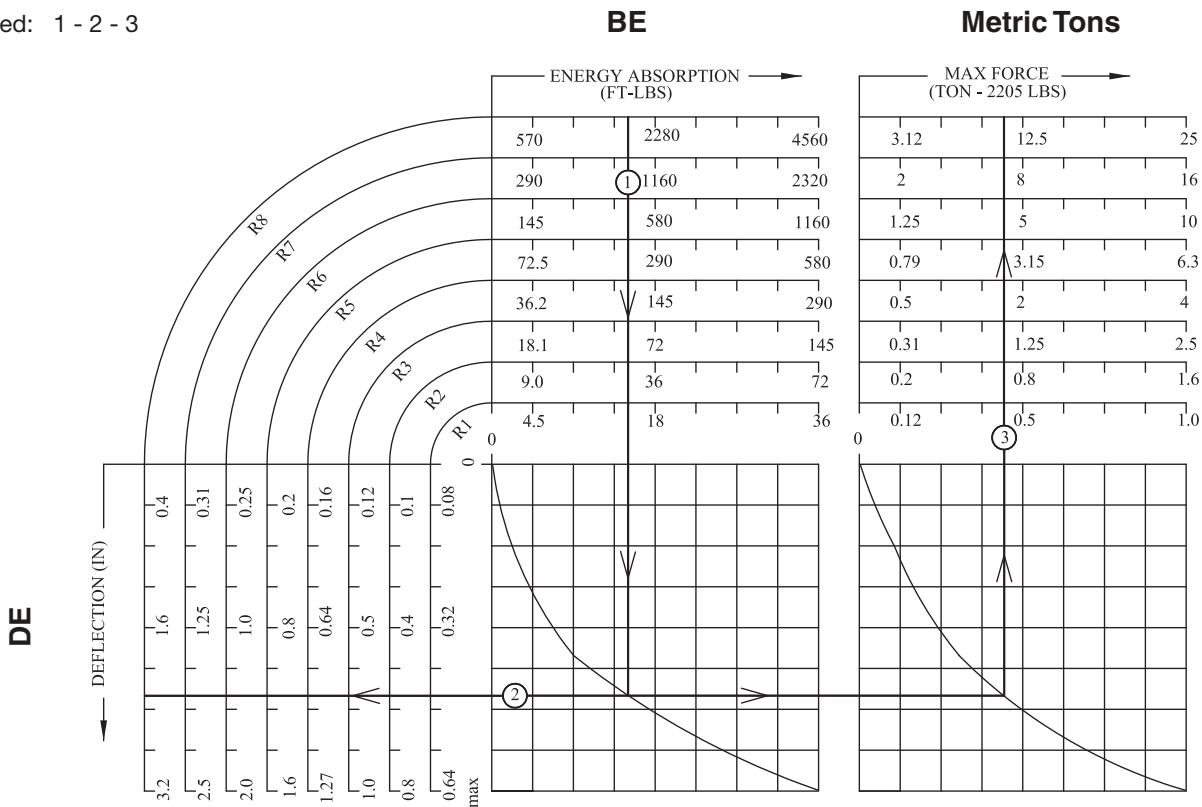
ed: 1 - 2 - 3

BE

Metric Tons

ENERGY ABSORPTION (FT-LBS)

MAX FORCE (TON - 2205 LBS)

| | | |
|---|---|---|
| 570 | 2280 | 4560 |
| 290 | 1160 | 2320 |
| 145 | 580 | 1160 |
| 72.5 | 290 | 580 |
| 36.2 | 145 | 290 |
| 18.1 | 72 | 145 |
| 9.0 | 36 | 72 |
| 4.5 | 18 | 36 |

| | | |
|---|---|---|
| 3.12 | 12.5 | 25 |
| 2 | 8 | 16 |
| 1.25 | 5 | 10 |
| 0.79 | 3.15 | 6.3 |
| 0.5 | 2 | 4 |
| 0.31 | 1.25 | 2.5 |
| 0.2 | 0.8 | 1.6 |
| 0.12 | 0.5 | 1.0 |

R8 R7 R6 R5 R4 R3 R2 R1

1 2 3

0 0 0

DEFLECTION (IN)

| | | | | | | | |
|---|---|---|---|---|---|---|---|
| 0.4 | 0.31 | 0.25 | 0.2 | 0.16 | 0.12 | 0.1 | 0.08 |
| 1.6 | 1.25 | 1.0 | 0.8 | 0.64 | 0.5 | 0.4 | 0.32 |
| 3.2 | 2.5 | 2.0 | 1.6 | 1.27 | 1.0 | 0.8 | 0.64 |

max

DE